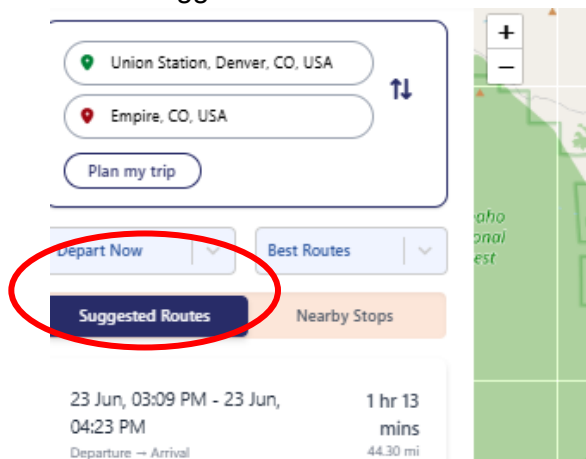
Union Station, Denver, CO, USA

Empire, CO, USA

Plan my trip

Depart Now

Best Routes

Suggested Routes

Nearby Stops

23 Jun, 03:09 PM - 23 Jun, 04:23 PM

1 hr 13 mins

Departure → Arrival

44.30 mi

+

−

aho
onal
est